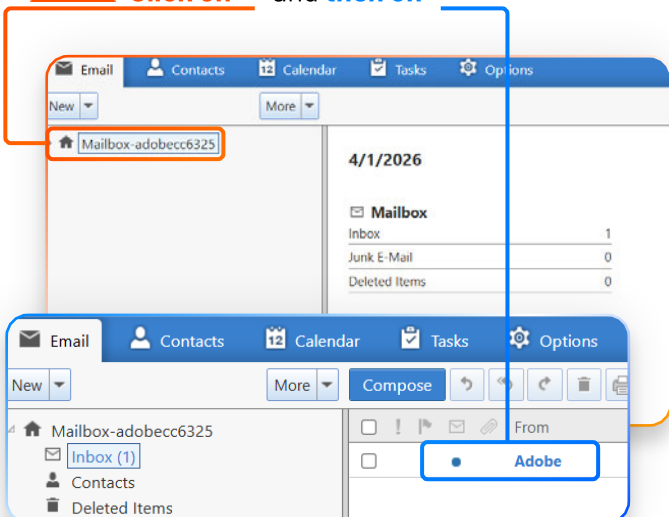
and

Email Contacts Calendar Tasks Options

New More

Mailbox-adobecc6325

4/1/2026

Mailbox

| | |
|---|---|
| Inbox | 1 |
| Junk E-Mail | 0 |
| Deleted Items | 0 |

Email Contacts Calendar Tasks Options

New More Compose

Mailbox-adobecc6325
Inbox (1)
Contacts
Deleted Items

From
Adobe